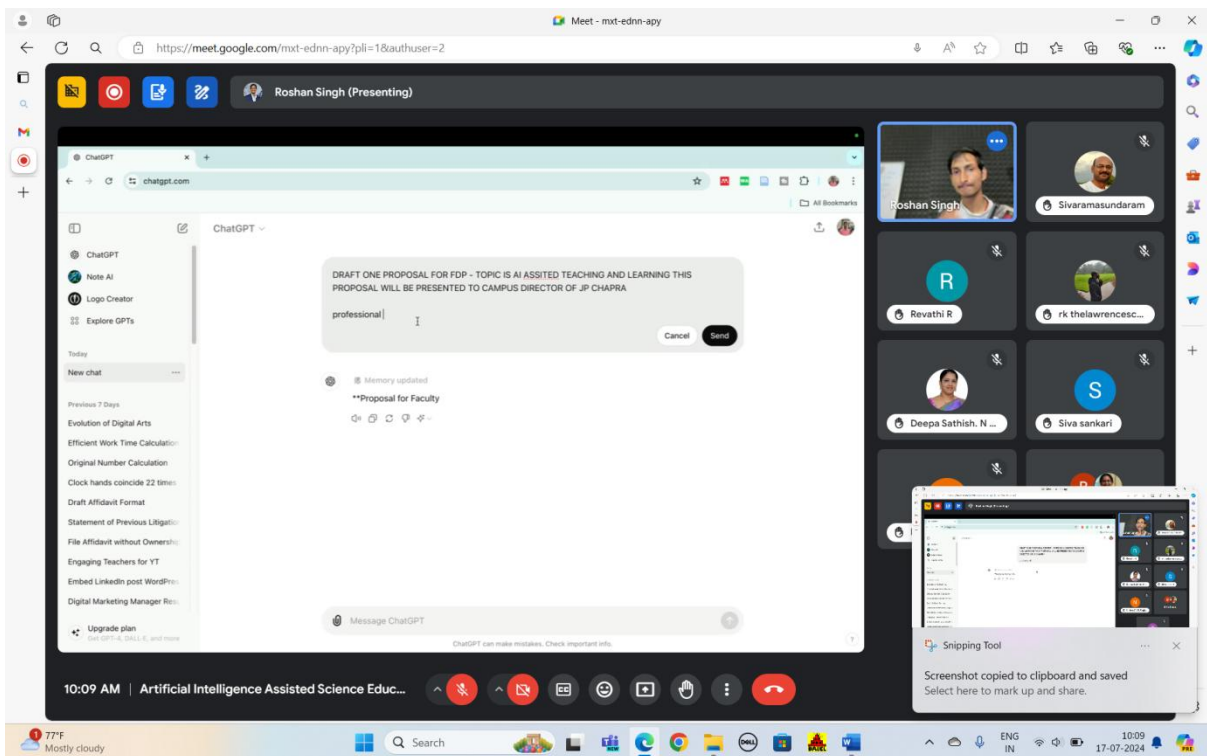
Meet - mxt-ednn-apy

https://meet.google.com/mxt-ednn-apy?pli=1&authuser=2

Roshan Singh (Presenting)

ChatGPT

chatgpt.com

All Bookmarks

ChatGPT

ChatGPT
Note AI
Logo Creator
Explore GPTs

Today
New chat

Previous 7 Days
Evolution of Digital Arts
Efficient Work Time Calculation
Original Number Calculation
Clock hands coincide 22 times
Draft Affidavit Format
Statement of Previous Litigation
File Affidavit without Ownership
Engaging Teachers for YT
Embed LinkedIn post WordPress
Digital Marketing Manager Res

Upgrade plan
Get GPT-4, DALL·E, and more

DRAFT ONE PROPOSAL FOR FDP - TOPIC IS AI ASSITED TEACHING AND LEARNING THIS PROPOSAL WILL BE PRESENTED TO CAMPUS DIRECTOR OF JP CHAPRA

professional

Cancel Send

Memory updated

**Proposal for Faculty

Message ChatGPT

ChatGPT can make mistakes. Check important info.

Roshan Singh
Sivaramasundaram
R
Revathi R
rk thelawrencesc...
Deepa Sathish. N ...
S
Siva sankari

Snipping Tool
Screenshot copied to clipboard and saved
Select here to mark up and share.

10:09 AM | Artificial Intelligence Assisted Science Educ...

77°F
Mostly cloudy

Search

ENG
IN

10:09
17-07-2024